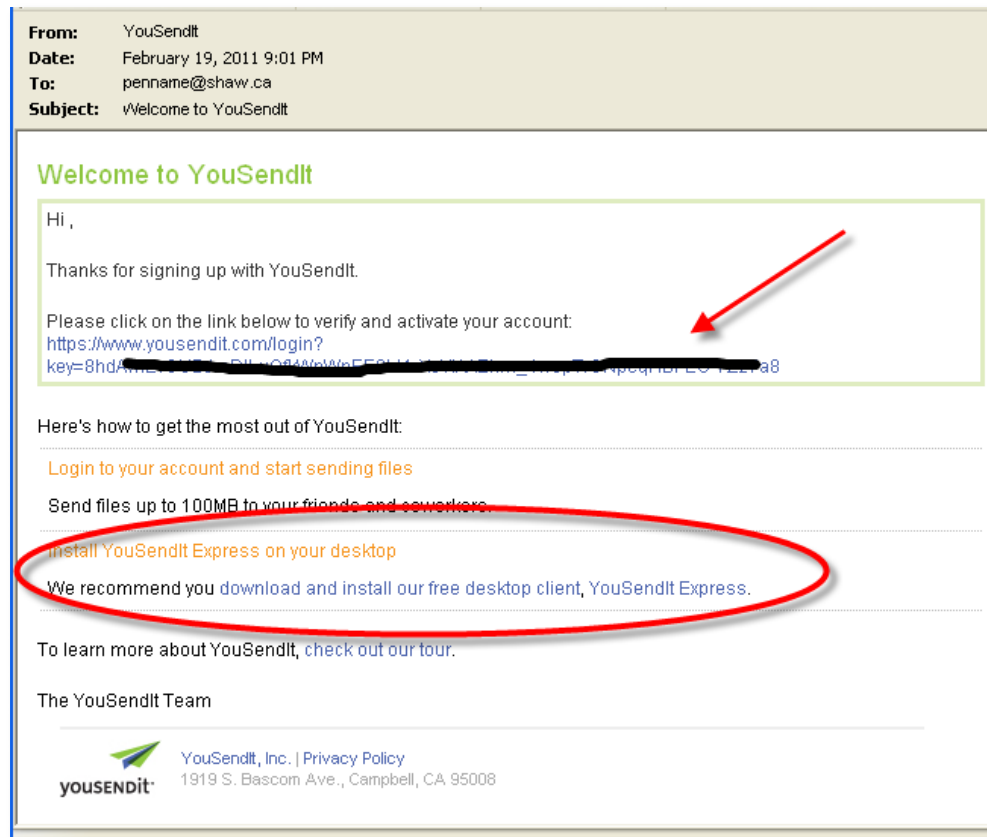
From: YouSendIt
Date: February 19, 2011 9:01 PM
To: penname@shaw.ca
Subject: Welcome to YouSendIt

Welcome to YouSendIt

Hi ,

Thanks for signing up with YouSendIt.

Please click on the link below to verify and activate your account:
https://www.yousendit.com/login?key=8hd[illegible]a8

Here's how to get the most out of YouSendIt:

Login to your account and start sending files

Send files up to 100MB to your friends and coworkers.

Install YouSendIt Express on your desktop

We recommend you download and install our free desktop client, YouSendIt Express.

To learn more about YouSendIt, check out our tour.

The YouSendIt Team

YouSendIt, Inc. | Privacy Policy
1919 S. Bascom Ave., Campbell, CA 95008

yousendit